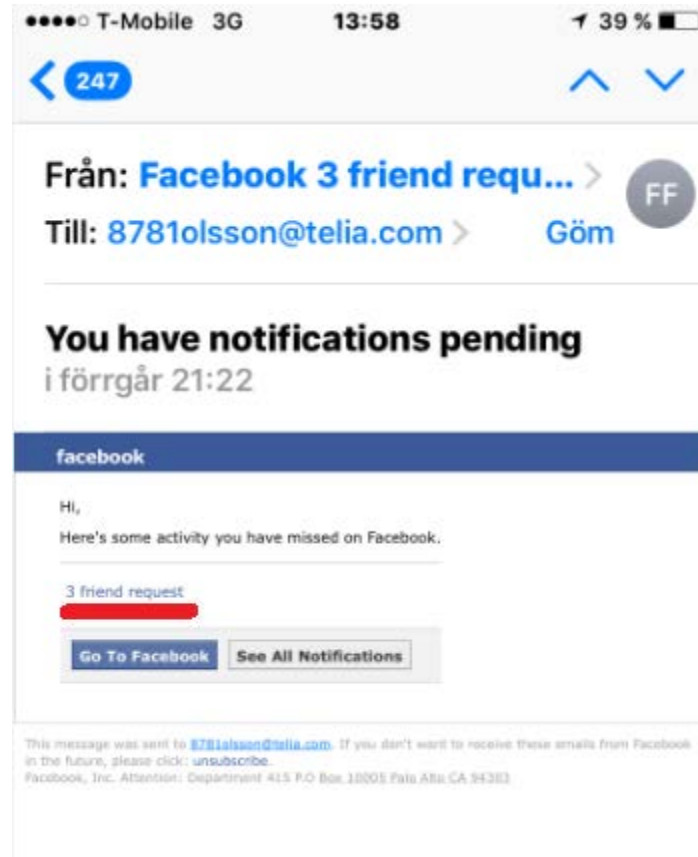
●●●●○ T-Mobile 3G 13:58 39 %

247

Från: Facebook 3 friend requ...

Till: 8781olsson@telia.com

Göm

FF

You have notifications pending

i förrgår 21:22

facebook

Hi,

Here's some activity you have missed on Facebook.

3 friend request

Go To Facebook

See All Notifications

This message was sent to 8781olsson@telia.com. If you don't want to receive these emails from Facebook in the future, please click: unsubscribe.
Facebook, Inc. Attention: Department 415 P.O Box 10005 Palo Alto CA 94303